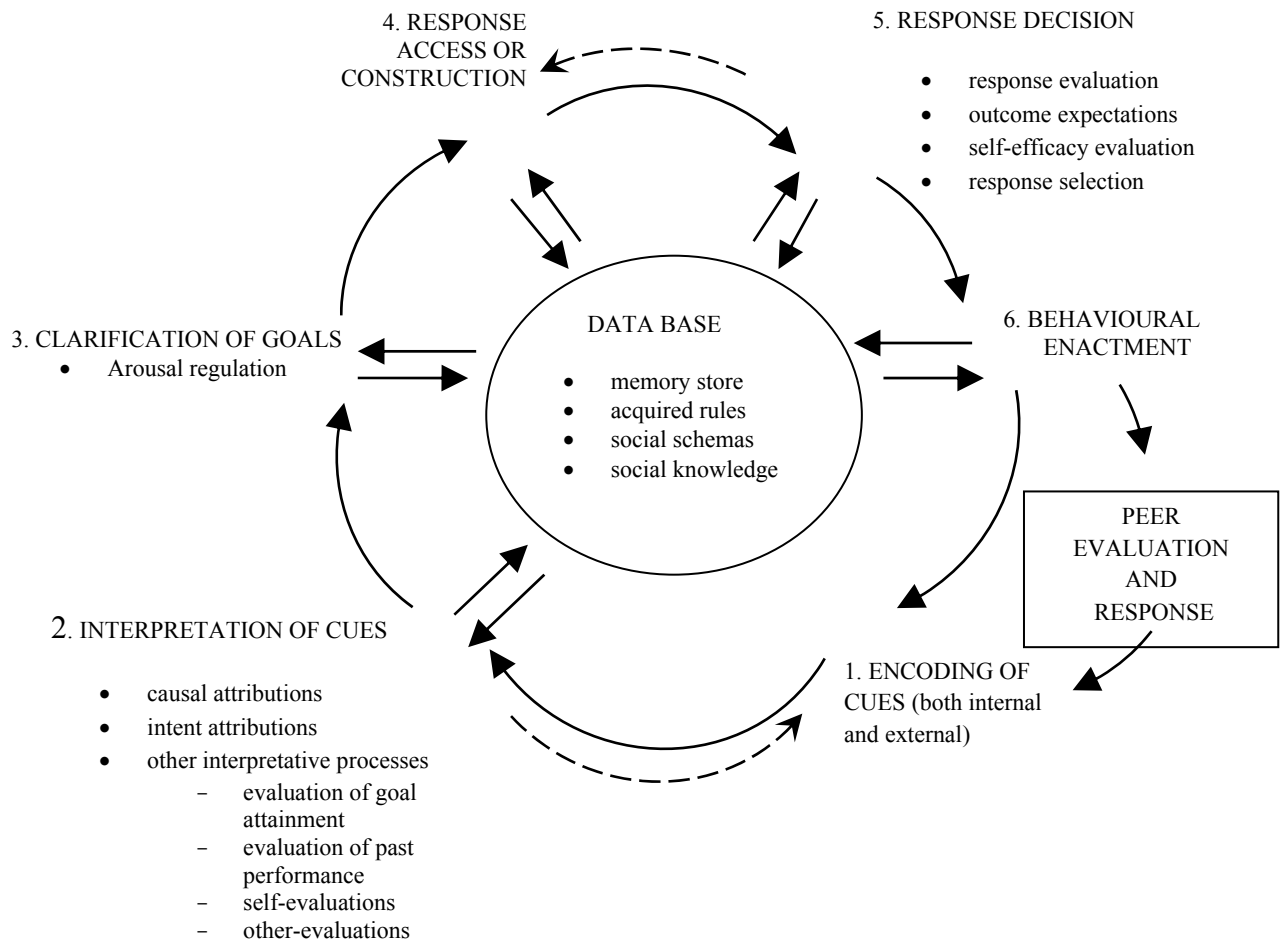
4. RESPONSE ACCESS OR CONSTRUCTION

5. RESPONSE DECISION

- response evaluation
- outcome expectations
- self-efficacy evaluation
- response selection

3. CLARIFICATION OF GOALS

- Arousal regulation

DATA BASE

- memory store
- acquired rules
- social schemas
- social knowledge

6. BEHAVIOURAL ENACTMENT

PEER EVALUATION AND RESPONSE

2. INTERPRETATION OF CUES

- causal attributions
- intent attributions
- other interpretative processes
  - evaluation of goal attainment
  - evaluation of past performance
  - self-evaluations
  - other-evaluations

1. ENCODING OF CUES (both internal and external)